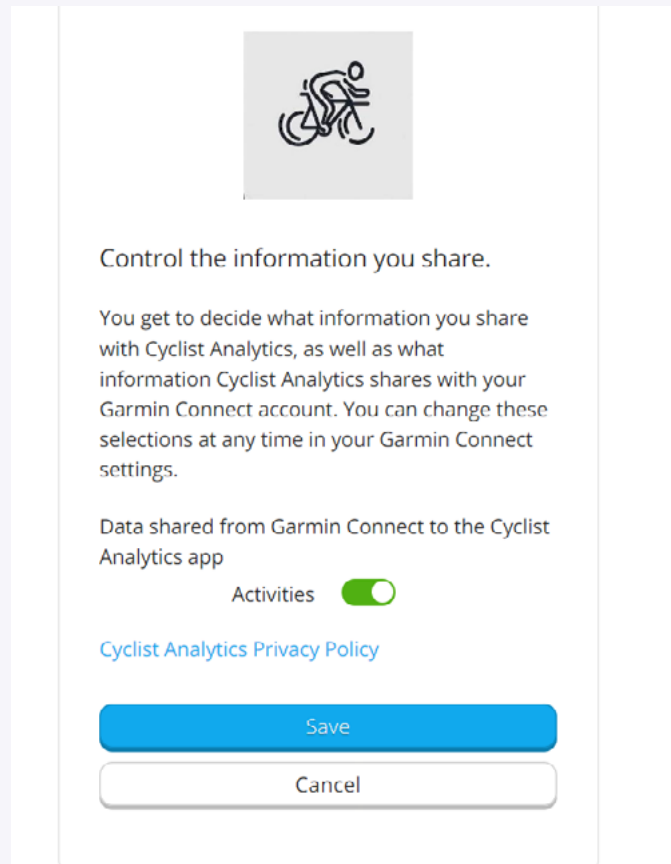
Control the information you share.

You get to decide what information you share with Cyclist Analytics, as well as what information Cyclist Analytics shares with your Garmin Connect account. You can change these selections at any time in your Garmin Connect settings.

Data shared from Garmin Connect to the Cyclist Analytics app

Activities

Cyclist Analytics Privacy Policy

Save

Cancel